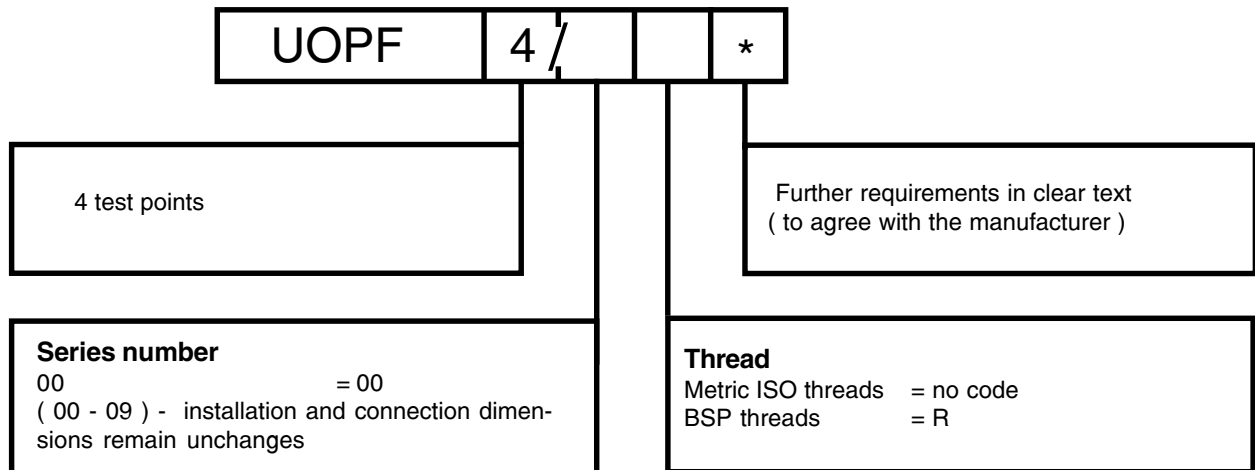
UOPF 4 / *

4 test points

Further requirements in clear text ( to agree with the manufacturer )

**Series number**
00 = 00
( 00 - 09 ) - installation and connection dimensions remain unchanges

**Thread**
Metric ISO threads = no code
BSP threads = R